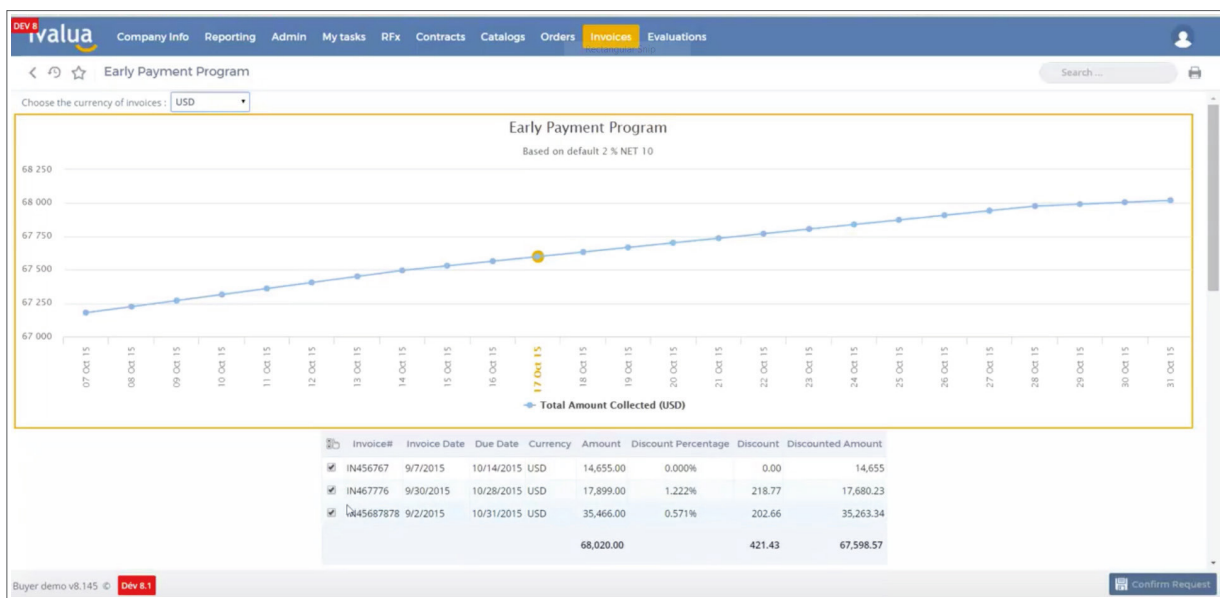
DEV 8 ivalua Company Info Reporting Admin My tasks RFx Contracts Catalogs Orders Invoices Evaluations

Early Payment Program

Search ...

Choose the currency of invoices : USD

Early Payment Program

Based on default 2 % NET 10

68 250
68 000
67 750
67 500
67 250
67 000

07 Oct 15
08 Oct 15
09 Oct 15
10 Oct 15
11 Oct 15
12 Oct 15
13 Oct 15
14 Oct 15
15 Oct 15
16 Oct 15
17 Oct 15
18 Oct 15
19 Oct 15
20 Oct 15
21 Oct 15
22 Oct 15
23 Oct 15
24 Oct 15
25 Oct 15
26 Oct 15
27 Oct 15
28 Oct 15
29 Oct 15
30 Oct 15
31 Oct 15

Total Amount Collected (USD)

| | Invoice# | Invoice Date | Due Date | Currency | Amount | Discount Percentage | Discount | Discounted Amount |
|---|---|---|---|---|---|---|---|---|
| ✔ | IN456767 | 9/7/2015 | 10/14/2015 | USD | 14,655.00 | 0.000% | 0.00 | 14,655 |
| ✔ | IN467776 | 9/30/2015 | 10/28/2015 | USD | 17,899.00 | 1.222% | 218.77 | 17,680.23 |
| ✔ | IN45687878 | 9/2/2015 | 10/31/2015 | USD | 35,466.00 | 0.571% | 202.66 | 35,263.34 |
| | | | | | 68,020.00 | | 421.43 | 67,598.57 |

Buyer demo v8.145 © Dév 8.1

Confirm Request